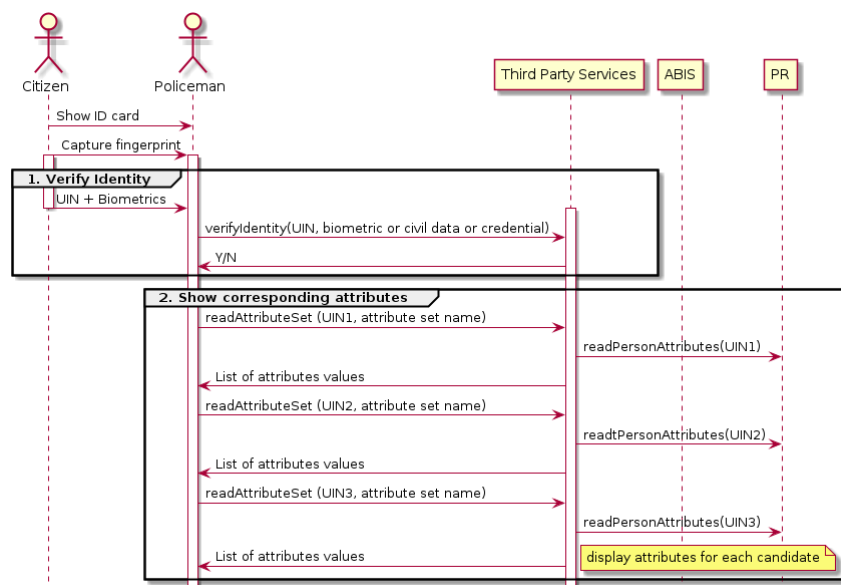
Citizen

Policeman

Third Party Services

ABIS

PR

Show ID card

Capture fingerprint

1. Verify Identity

UIN + Biometrics

verifyIdentity(UIN, biometric or civil data or credential)

Y/N

2. Show corresponding attributes

readAttributeSet (UIN1, attribute set name)

readPersonAttributes(UIN1)

List of attributes values

readAttributeSet (UIN2, attribute set name)

readtPersonAttributes(UIN2)

List of attributes values

readAttributeSet (UIN3, attribute set name)

readPersonAttributes(UIN3)

List of attributes values

display attributes for each candidate